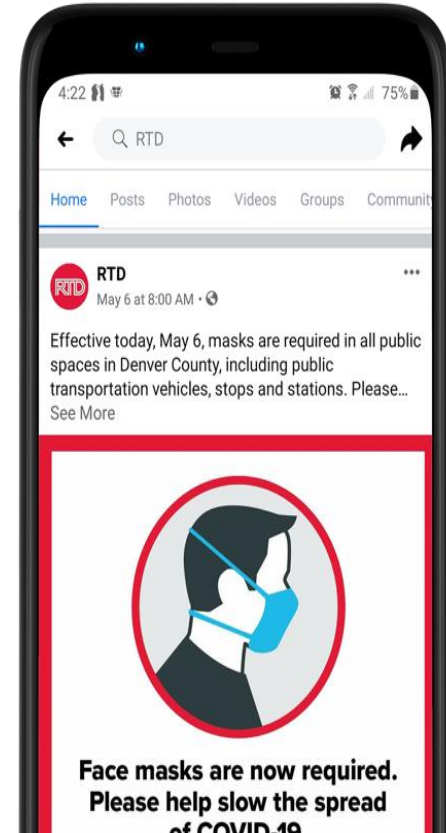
4:22

75%

RTD

Home Posts Photos Videos Groups Communit

RTD

RTD
May 6 at 8:00 AM ·

Effective today, May 6, masks are required in all public spaces in Denver County, including public transportation vehicles, stops and stations. Please...
See More

Face masks are now required.
Please help slow the spread
of COVID-19